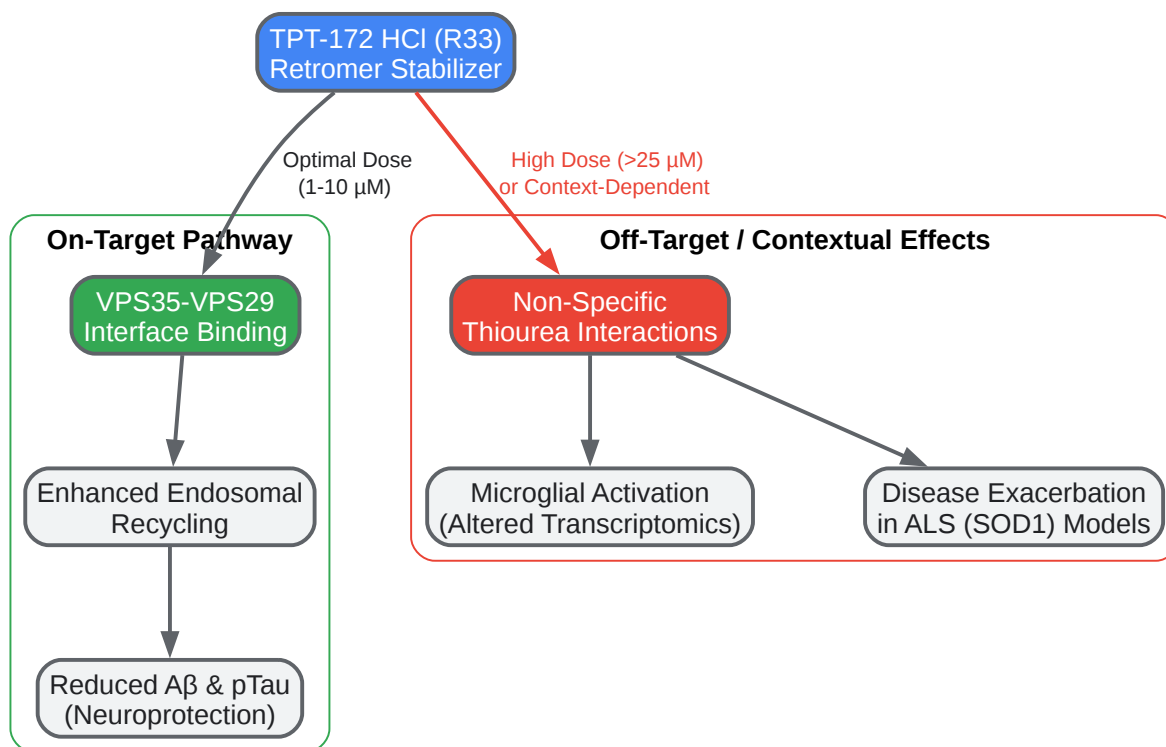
TPT-172 HCl (R33)
Retromer Stabilizer

Optimal Dose
(1-10 μM)

High Dose (>25 μM)
or Context-Dependent

On-Target Pathway

VPS35-VPS29
Interface Binding

Enhanced Endosomal
Recycling

Reduced Aβ & pTau
(Neuroprotection)

Off-Target / Contextual Effects

Non-Specific
Thiourea Interactions

Microglial Activation
(Altered Transcriptomics)

Disease Exacerbation
in ALS (SOD1) Models